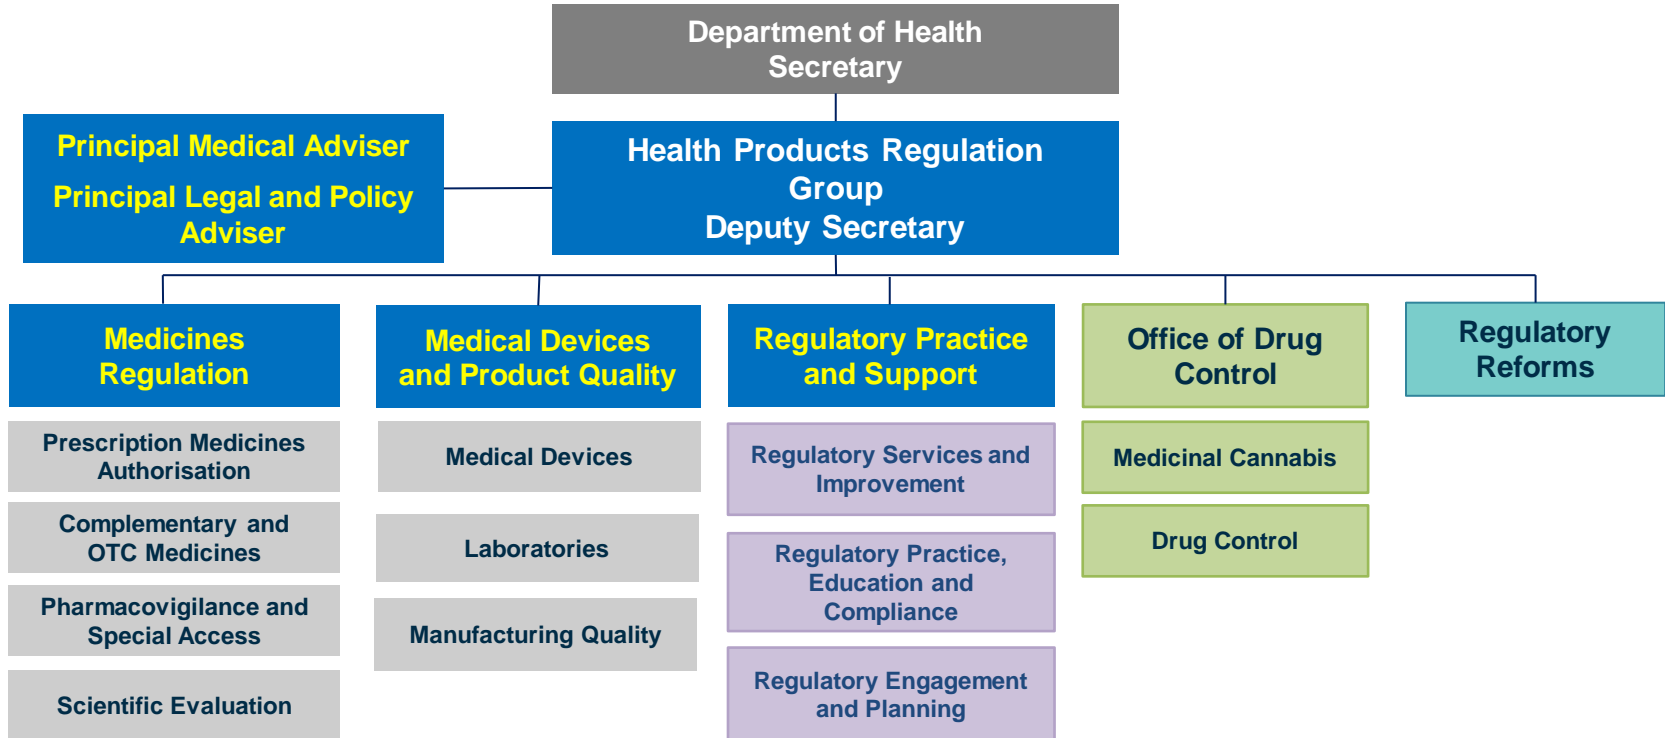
Department of Health
Secretary

Principal Medical Adviser
Principal Legal and Policy Adviser

Health Products Regulation Group
Deputy Secretary

Medicines Regulation

Prescription Medicines Authorisation

Complementary and OTC Medicines

Pharmacovigilance and Special Access

Scientific Evaluation

Medical Devices and Product Quality

Medical Devices

Laboratories

Manufacturing Quality

Regulatory Practice and Support

Regulatory Services and Improvement

Regulatory Practice, Education and Compliance

Regulatory Engagement and Planning

Office of Drug Control

Medicinal Cannabis

Drug Control

Regulatory Reforms